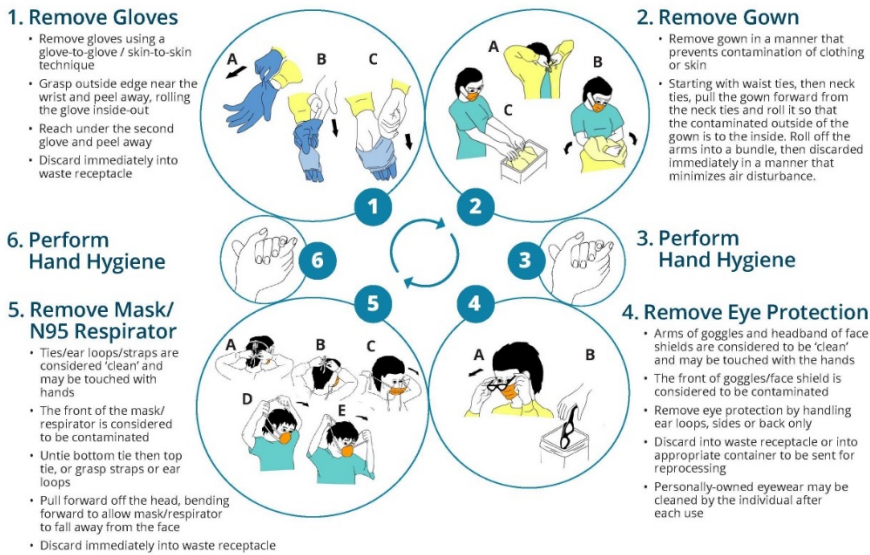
1. Remove Gloves

• Remove gloves using a glove-to-glove / skin-to-skin technique
• Grasp outside edge near the wrist and peel away, rolling the glove inside-out
• Reach under the second glove and peel away
• Discard immediately into waste receptacle

A B C

2. Remove Gown

• Remove gown in a manner that prevents contamination of clothing or skin
• Starting with waist ties, then neck ties, pull the gown forward from the neck ties and roll it so that the contaminated outside of the gown is to the inside. Roll off the arms into a bundle, then discarded immediately in a manner that minimizes air disturbance.

A B C

1 2

6. Perform Hand Hygiene

6 3

3. Perform Hand Hygiene

5 4

5. Remove Mask/ N95 Respirator

• Ties/ear loops/straps are considered 'clean' and may be touched with hands
• The front of the mask/ respirator is considered to be contaminated
• Untie bottom tie then top tie, or grasp straps or ear loops
• Pull forward off the head, bending forward to allow mask/respirator to fall away from the face
• Discard immediately into waste receptacle

A B C D E

4. Remove Eye Protection

• Arms of goggles and headband of face shields are considered to be 'clean' and may be touched with the hands
• The front of goggles/face shield is considered to be contaminated
• Remove eye protection by handling ear loops, sides or back only
• Discard into waste receptacle or into appropriate container to be sent for reprocessing
• Personally-owned eyewear may be cleaned by the individual after each use

A B